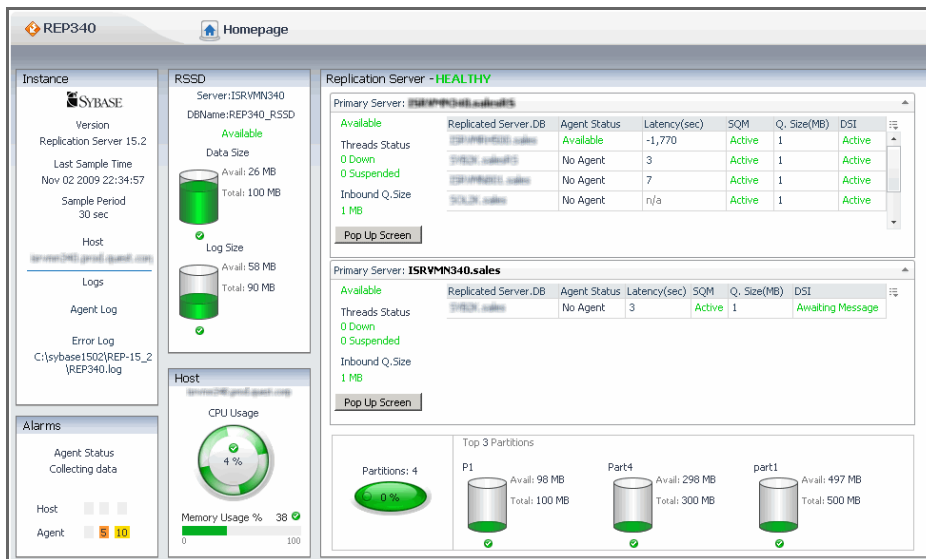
REP340

Homepage

Instance

SYBASE

Version
Replication Server 15.2

Last Sample Time
Nov 02 2009 22:34:57

Sample Period
30 sec

Host
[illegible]

Logs

Agent Log

Error Log
C:\sybase1502\REP-15_2\REP340.log

Alarms

Agent Status
Collecting data

Host

Agent 5 10

RSSD

Server:ISRVMN340
DBName:REP340_RSSD
Available

Data Size
Avail: 26 MB
Total: 100 MB

Log Size
Avail: 58 MB
Total: 90 MB

Host
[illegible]

CPU Usage
4 %

Memory Usage % 38
0 100

Replication Server - HEALTHY

Primary Server: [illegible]

Available

Threads Status
0 Down
0 Suspended

Inbound Q.Size
1 MB

Pop Up Screen

| Replicated Server.DB | Agent Status | Latency(sec) | SQM | Q. Size(MB) | DSI |
|---|---|---|---|---|---|
| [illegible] | Available | -1,770 | Active | 1 | Active |
| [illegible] | No Agent | 3 | Active | 1 | Active |
| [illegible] | No Agent | 7 | Active | 1 | Active |
| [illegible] | No Agent | n/a | Active | 1 | Active |

Primary Server: ISRVMN340.sales

Available

Threads Status
0 Down
0 Suspended

Inbound Q.Size
1 MB

Pop Up Screen

| Replicated Server.DB | Agent Status | Latency(sec) | SQM | Q. Size(MB) | DSI |
|---|---|---|---|---|---|
| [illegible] | No Agent | 3 | Active | 1 | Awaiting Message |

Partitions: 4
0 %

Top 3 Partitions

P1
Avail: 98 MB
Total: 100 MB

Part4
Avail: 298 MB
Total: 300 MB

part1
Avail: 497 MB
Total: 500 MB